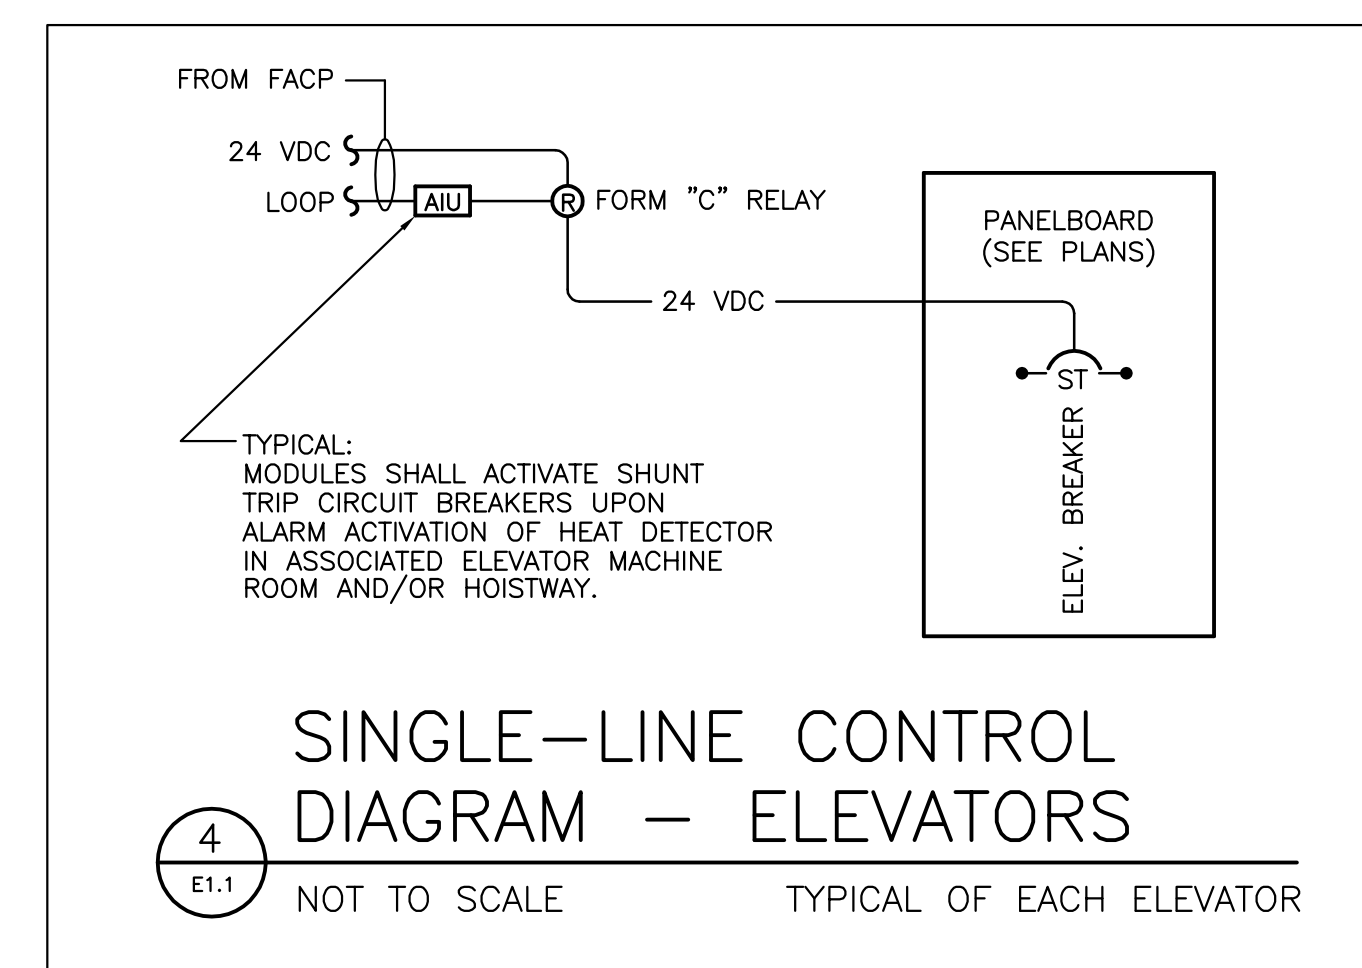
FROM FACP

24 VDC

LOOP

AIU

R

FORM "C" RELAY

PANELBOARD
(SEE PLANS)

24 VDC

ST

ELEV. BREAKER

TYPICAL:
MODULES SHALL ACTIVATE SHUNT TRIP CIRCUIT BREAKERS UPON ALARM ACTIVATION OF HEAT DETECTOR IN ASSOCIATED ELEVATOR MACHINE ROOM AND/OR HOISTWAY.

SINGLE–LINE CONTROL DIAGRAM – ELEVATORS

4
E1.1

NOT TO SCALE

TYPICAL OF EACH ELEVATOR